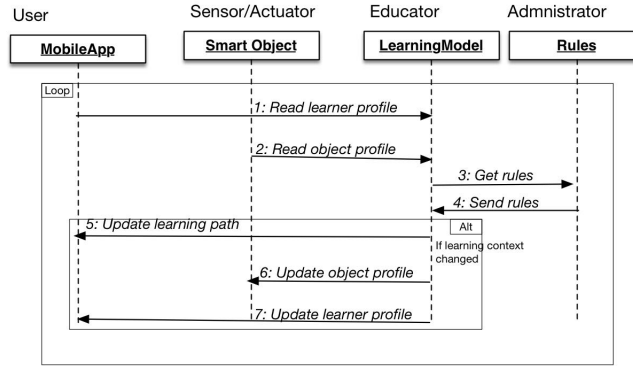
User

MobileApp

Sensor/Actuator

Smart Object

Educator

LearningModel

Admnistrator

Rules

Loop

1: Read learner profile

2: Read object profile

3: Get rules

4: Send rules

5: Update learning path

Alt

If learning context changed

6: Update object profile

7: Update learner profile